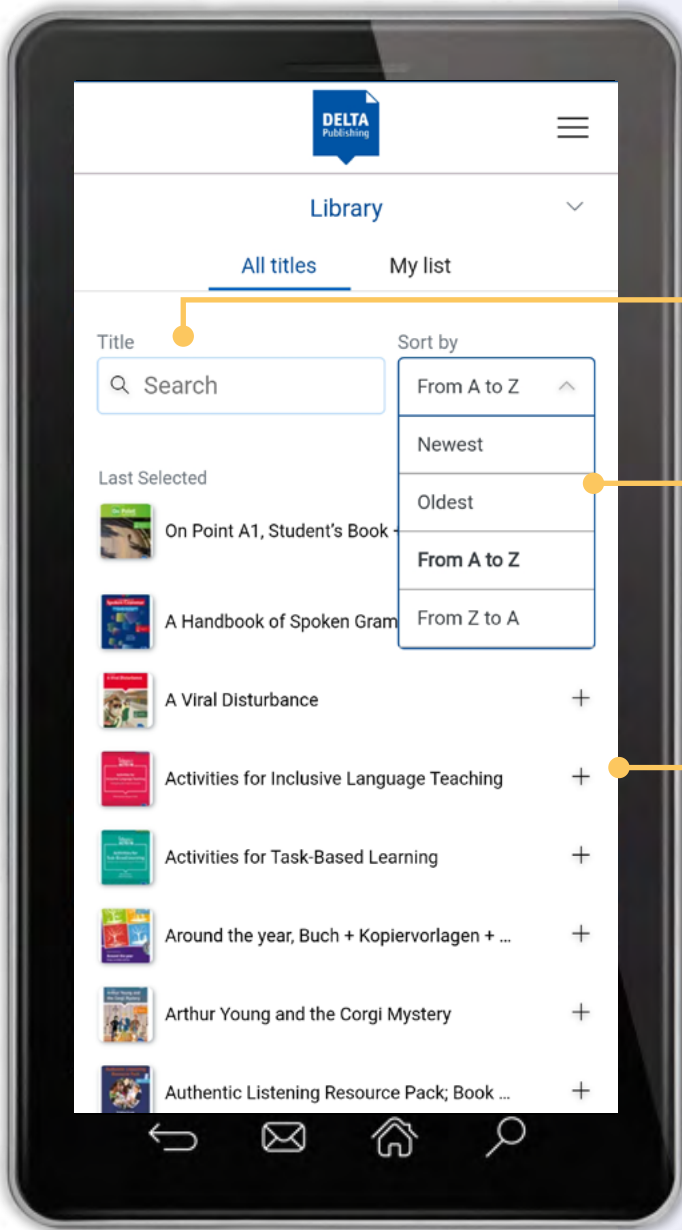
DELTA Publishing

Library

All titles My list

Title

Search

Sort by

From A to Z

Newest

Oldest

From A to Z

From Z to A

Last Selected

On Point A1, Student's Book

A Handbook of Spoken Gram

A Viral Disturbance +

Activities for Inclusive Language Teaching +

Activities for Task-Based Learning +

Around the year, Buch + Kopiervorlagen + ... +

Arthur Young and the Corgi Mystery +

Authentic Listening Resource Pack; Book ... +